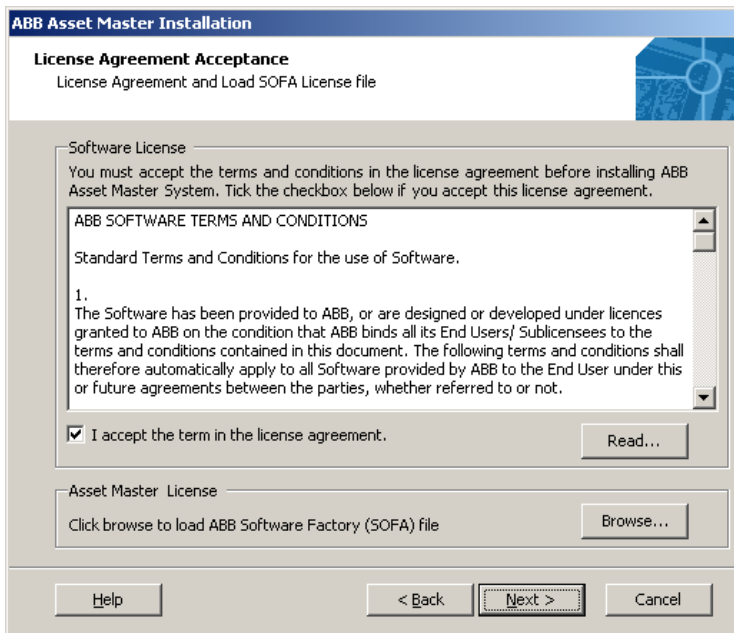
ABB Asset Master Installation

License Agreement Acceptance
License Agreement and Load SOFA License file

Software License

You must accept the terms and conditions in the license agreement before installing ABB Asset Master System. Tick the checkbox below if you accept this license agreement.

ABB SOFTWARE TERMS AND CONDITIONS

Standard Terms and Conditions for the use of Software.

1.
The Software has been provided to ABB, or are designed or developed under licences granted to ABB on the condition that ABB binds all its End Users/ Sublicensees to the terms and conditions contained in this document. The following terms and conditions shall therefore automatically apply to all Software provided by ABB to the End User under this or future agreements between the parties, whether referred to or not.

☑ I accept the term in the license agreement.

Read...

Asset Master License

Click browse to load ABB Software Factory (SOFA) file

Browse...

Help

< Back

Next >

Cancel